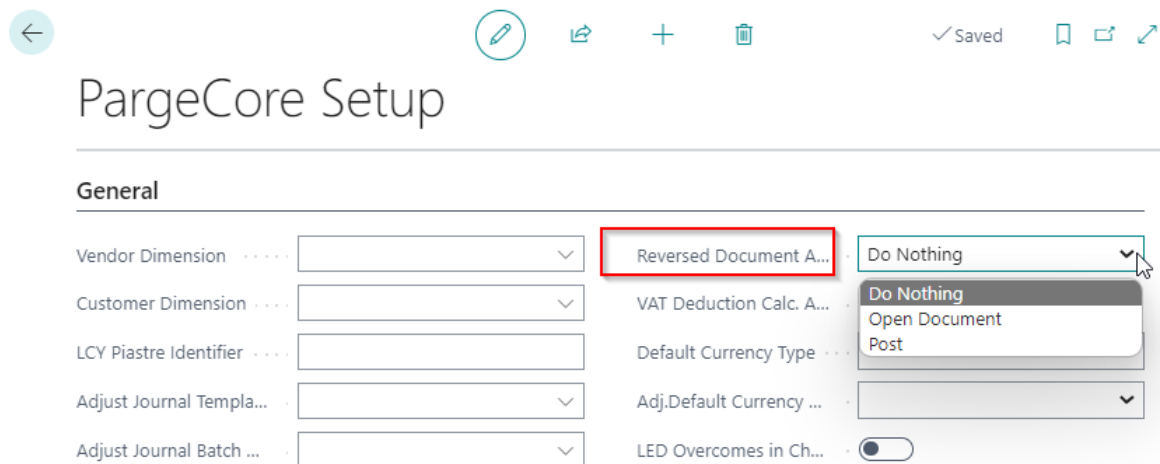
✓Saved

PargeCore Setup

General

Vendor Dimension

Customer Dimension

LCY Piastre Identifier

Adjust Journal Templa...

Adjust Journal Batch ...

Reversed Document A...

Do Nothing

VAT Deduction Calc. A...

Default Currency Type

Adj.Default Currency ...

LED Overcomes in Ch...

Do Nothing
Open Document
Post